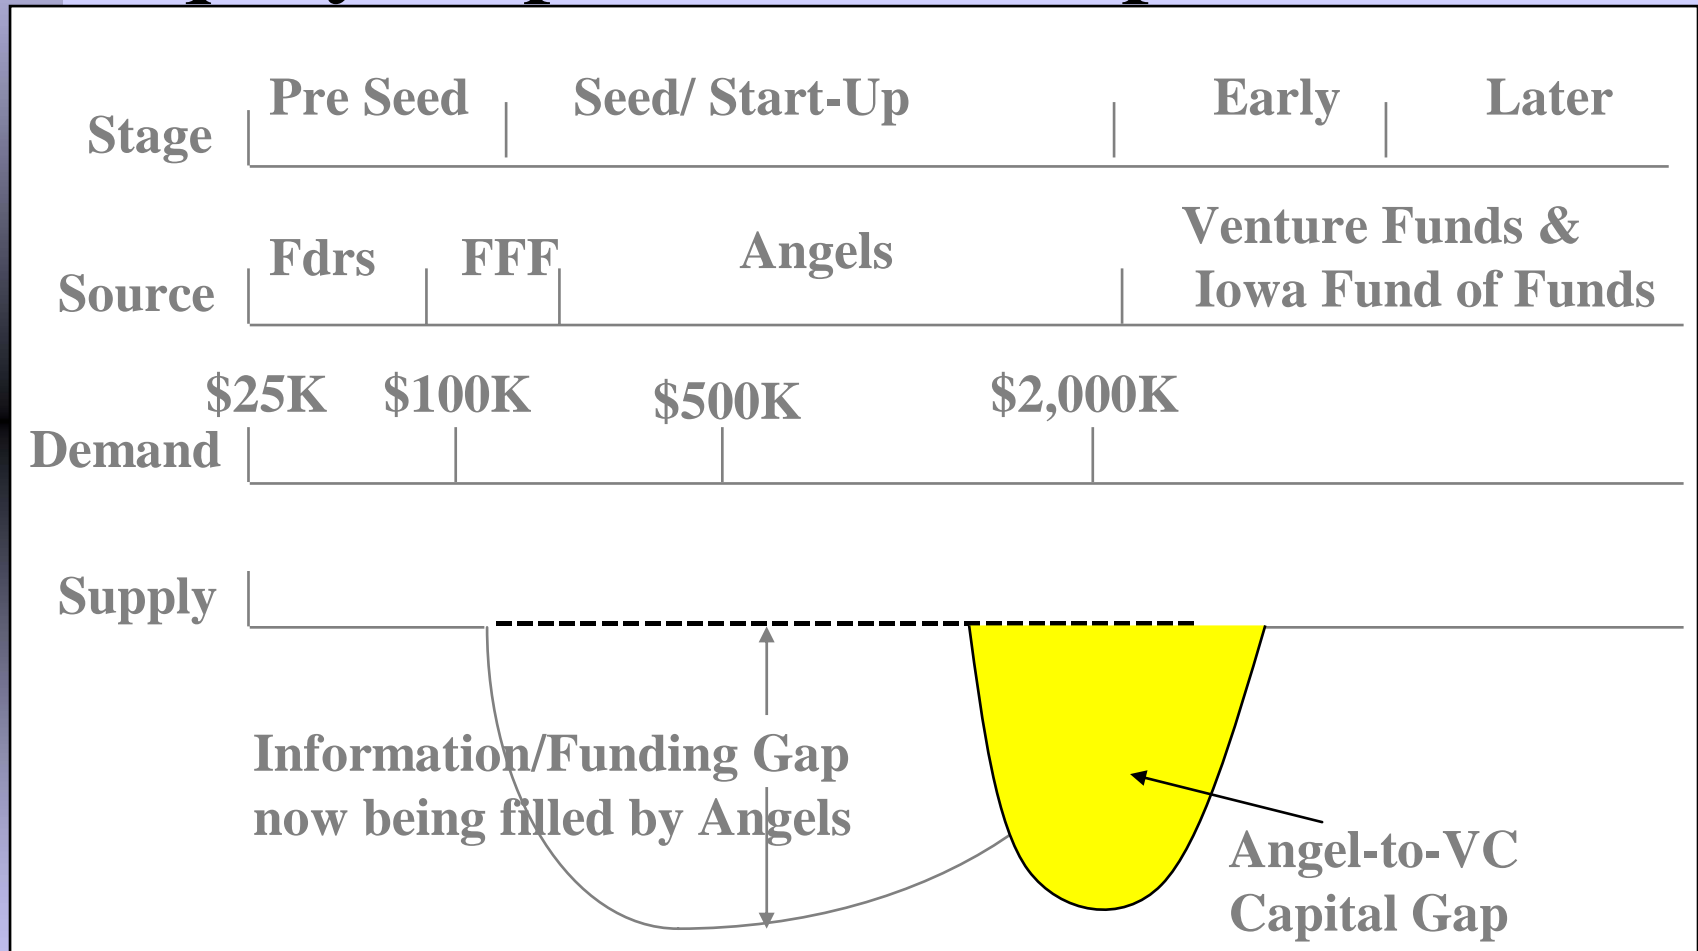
Stage

Pre Seed

Seed/ Start-Up

Early

Later

Source

Fdrs

FFF

Angels

Venture Funds & Iowa Fund of Funds

Demand

$25K

$100K

$500K

$2,000K

Supply

Information/Funding Gap now being filled by Angels

Angel-to-VC Capital Gap